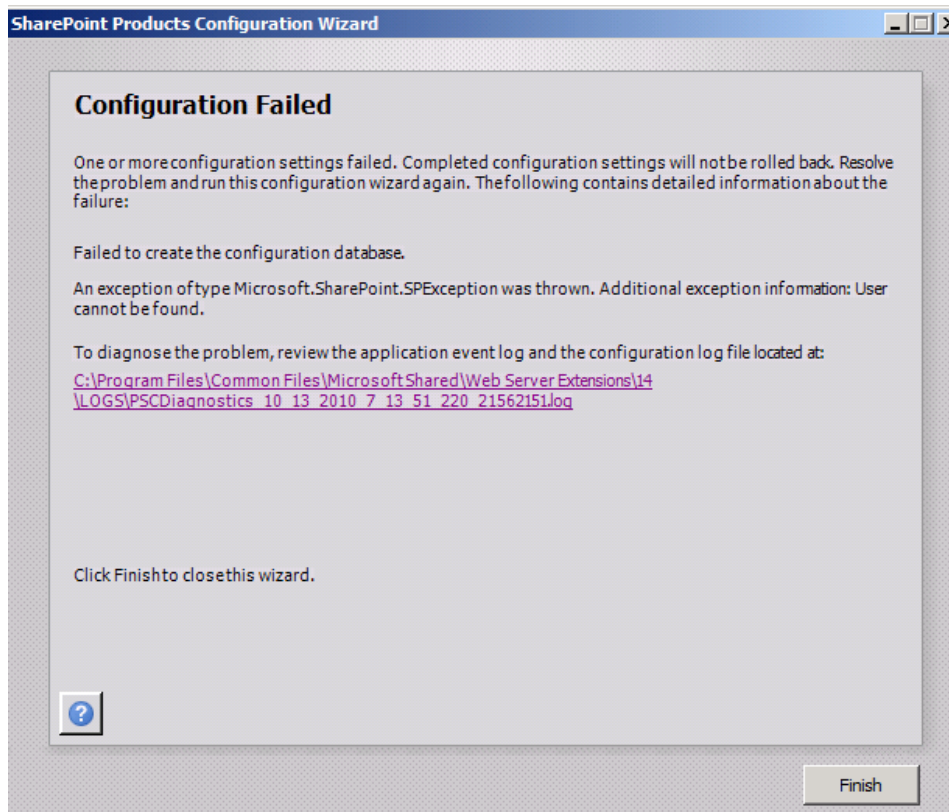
SharePoint Products Configuration Wizard

Configuration Failed

One or more configuration settings failed. Completed configuration settings will not be rolled back. Resolve the problem and run this configuration wizard again. The following contains detailed information about the failure:

Failed to create the configuration database.

An exception of type Microsoft.SharePoint.SPException was thrown. Additional exception information: User cannot be found.

To diagnose the problem, review the application event log and the configuration log file located at:
C:\Program Files\Common Files\Microsoft Shared\Web Server Extensions\14\LOGS\PSCDiagnostics_10_13_2010_7_13_51_220_21562151.log

Click Finish to close this wizard.

Finish